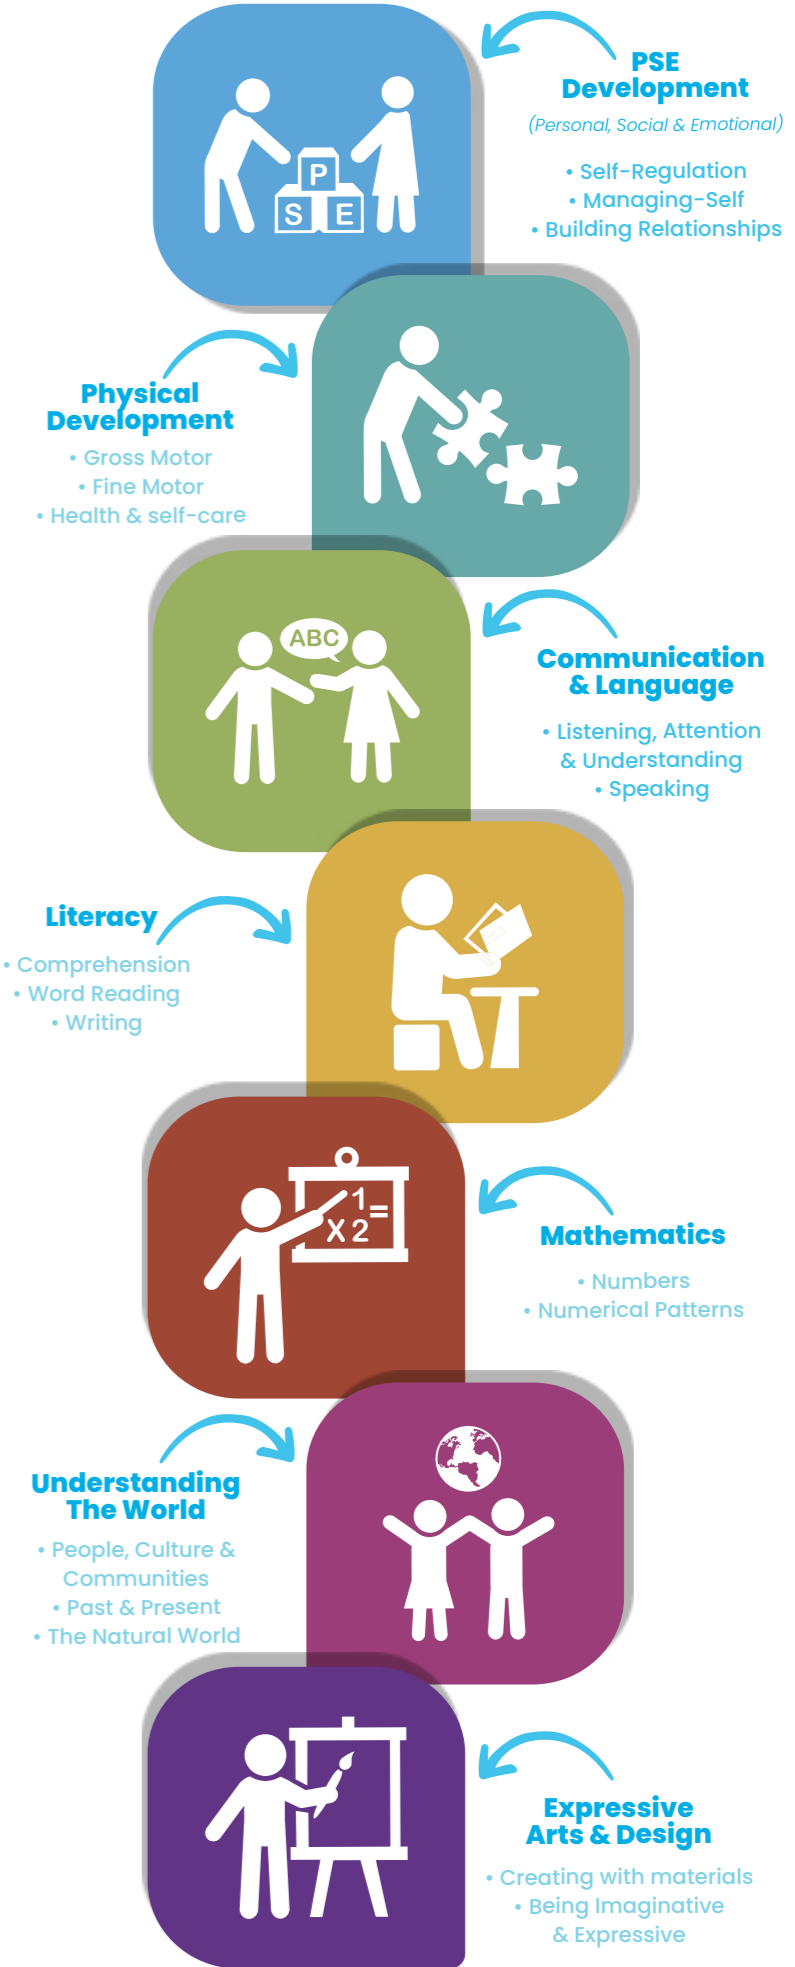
P
S E

PSE Development
(Personal, Social & Emotional)
• Self-Regulation
• Managing-Self
• Building Relationships

Physical Development
• Gross Motor
• Fine Motor
• Health & self-care

ABC

Communication & Language
• Listening, Attention & Understanding
• Speaking

Literacy
• Comprehension
• Word Reading
• Writing

1
X 2
=

Mathematics
• Numbers
• Numerical Patterns

Understanding The World
• People, Culture & Communities
• Past & Present
• The Natural World

Expressive Arts & Design
• Creating with materials
• Being Imaginative & Expressive